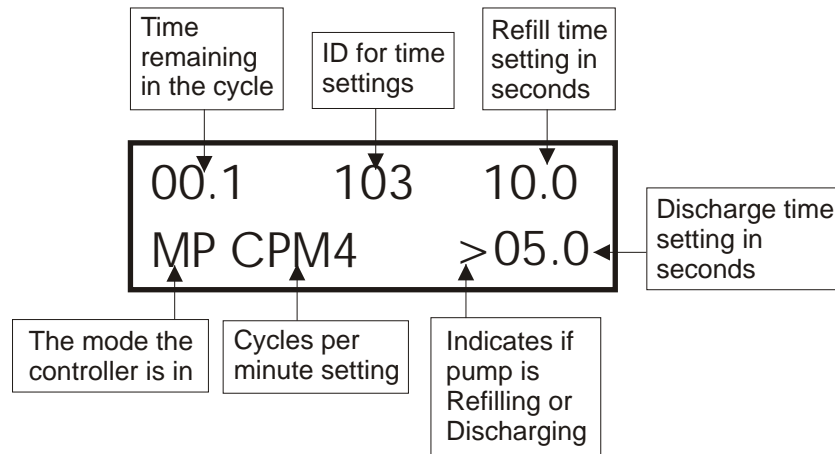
Time remaining in the cycle

ID for time settings

Refill time setting in seconds

00.1 103 10.0

MP CPM4 >05.0

Discharge time setting in seconds

The mode the controller is in

Cycles per minute setting

Indicates if pump is Refilling or Discharging